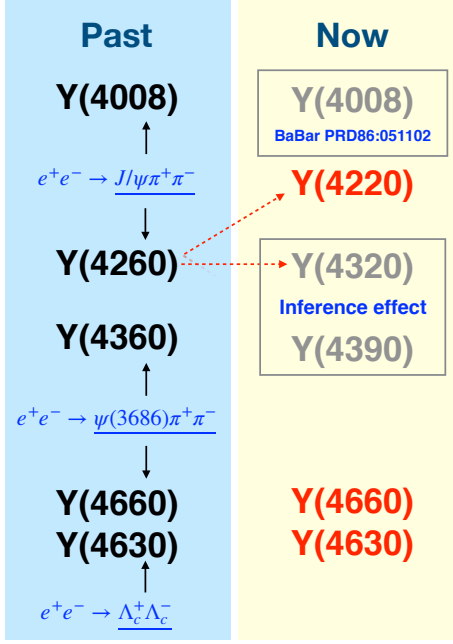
Past

Y(4008)

$e^+e^- \rightarrow J/\psi\pi^+\pi^-$

Y(4260)

Y(4360)

$e^+e^- \rightarrow \psi(3686)\pi^+\pi^-$

Y(4660)
Y(4630)

$e^+e^- \rightarrow \Lambda_c^+\Lambda_c^-$

Now

Y(4008)
BaBar PRD86:051102

Y(4220)

Y(4320)
Inference effect
Y(4390)

Y(4660)
Y(4630)